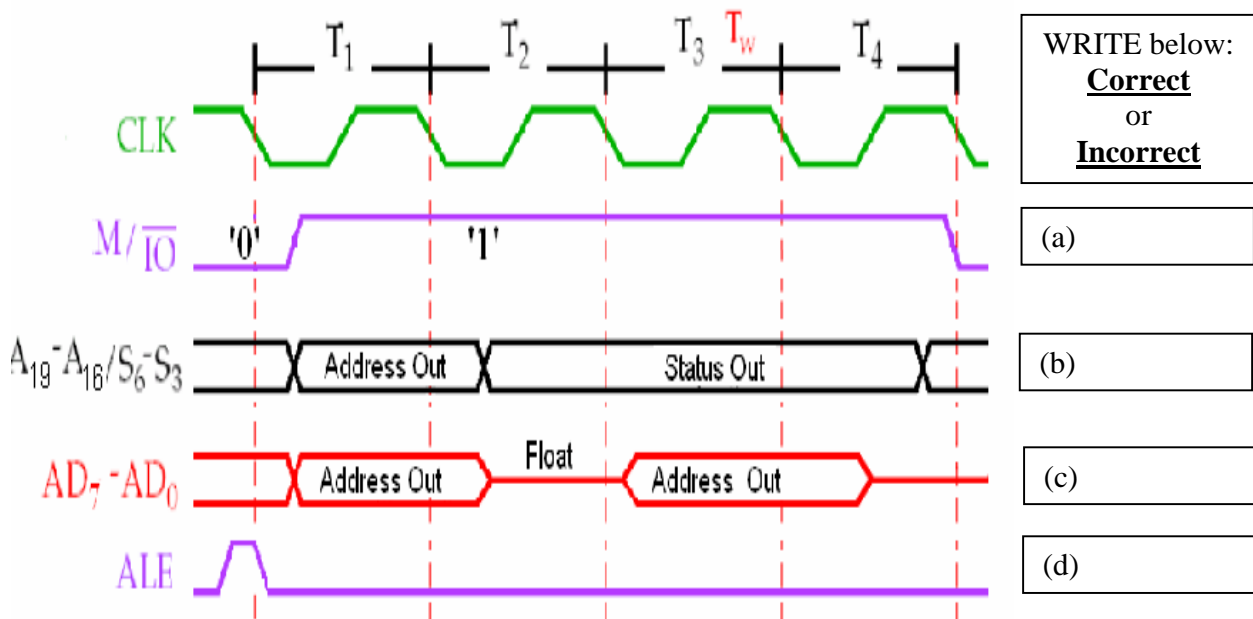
$T_1$ $T_2$ $T_3$ $T_w$ $T_4$

CLK

$M/\overline{IO}$ '0' '1'

$A_{19}$-$A_{16}/S_6$-$S_3$ Address Out Status Out

$AD_7$-$AD_0$ Address Out Float Address Out

ALE

WRITE below:
**Correct**
or
**Incorrect**

(a)

(b)

(c)

(d)